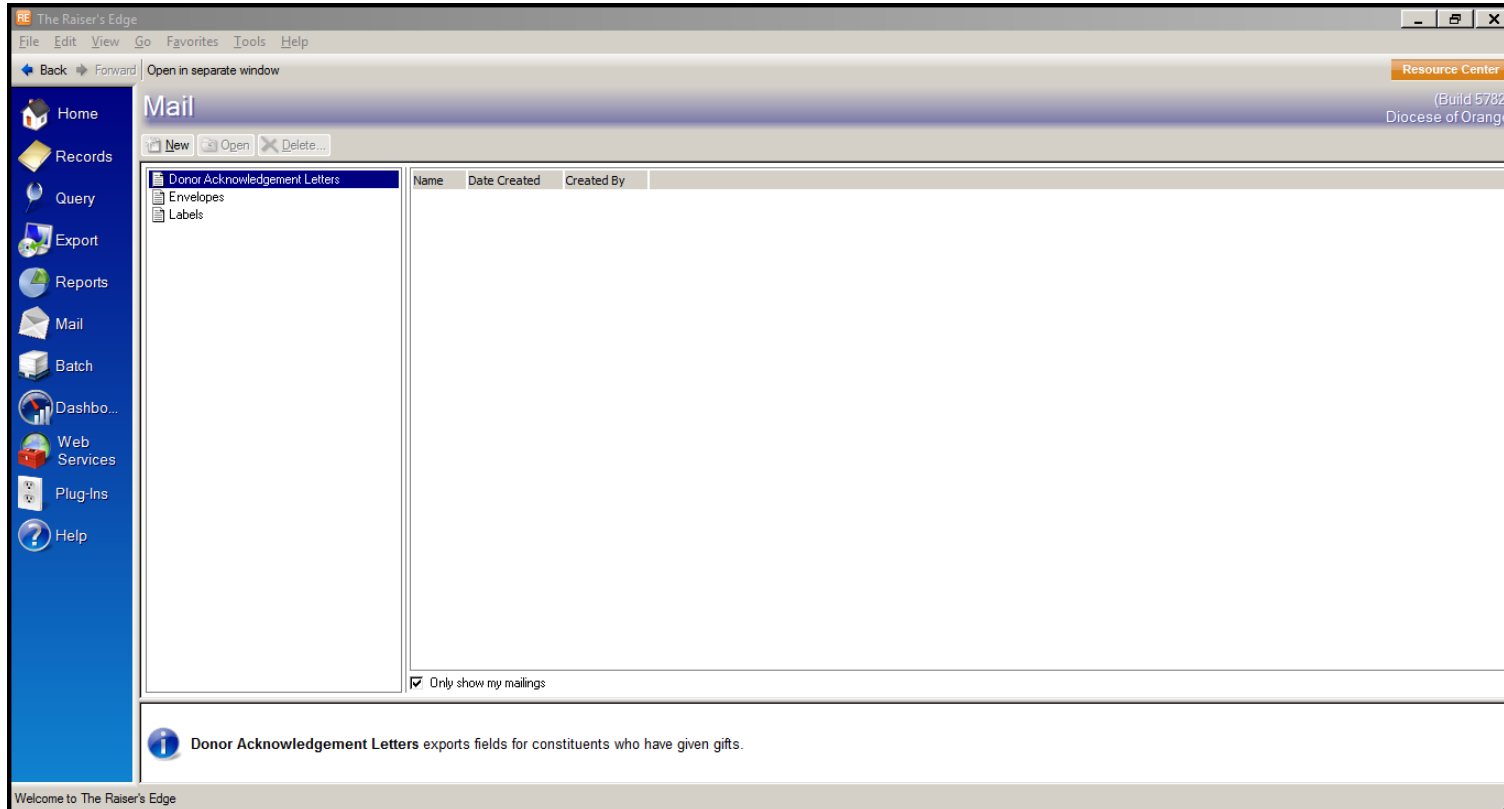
RE The Raiser's Edge

File Edit View Go Favorites Tools Help

Back Forward Open in separate window

Resource Center

Home
Records
Query
Export
Reports
Mail
Batch
Dashbo...
Web Services
Plug-Ins
Help

Mail

(Build 5782
Diocese of Orange

New Open Delete...

Donor Acknowledgement Letters
Envelopes
Labels

| Name | Date Created | Created By |
|---|---|---|

Only show my mailings

**Donor Acknowledgement Letters** exports fields for constituents who have given gifts.

Welcome to The Raiser's Edge